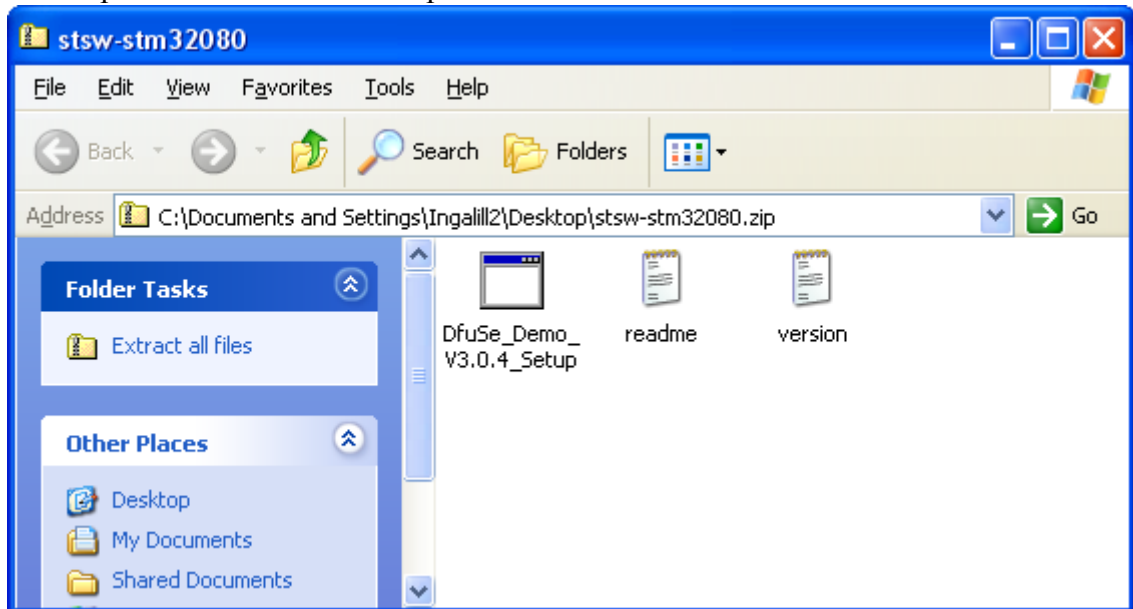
stsw-stm32080

File Edit View Favorites Tools Help

Back Search Folders

Address C:\Documents and Settings\Ingalill2\Desktop\stsw-stm32080.zip Go

Folder Tasks

Extract all files

Other Places

Desktop
My Documents
Shared Documents

DfuSe_Demo_V3.0.4_Setup
readme
version